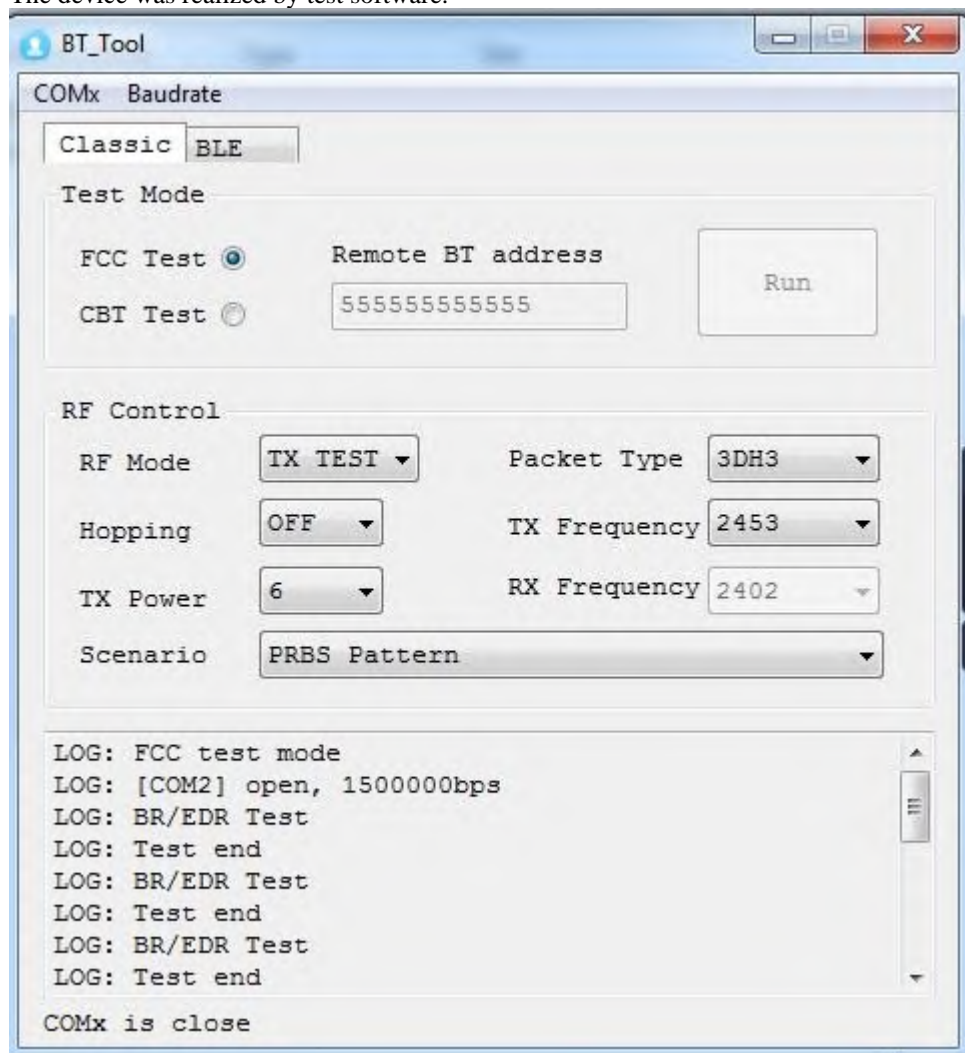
The device was realized by test software.

BT_Tool

COMx Baudrate

Classic BLE

Test Mode

FCC Test

CBT Test

Remote BT address

555555555555

Run

RF Control

RF Mode TX TEST

Packet Type 3DH3

Hopping OFF

TX Frequency 2453

TX Power 6

RX Frequency 2402

Scenario PRBS Pattern

LOG: FCC test mode
LOG: [COM2] open, 1500000bps
LOG: BR/EDR Test
LOG: Test end
LOG: BR/EDR Test
LOG: Test end
LOG: BR/EDR Test
LOG: Test end

COMx is close